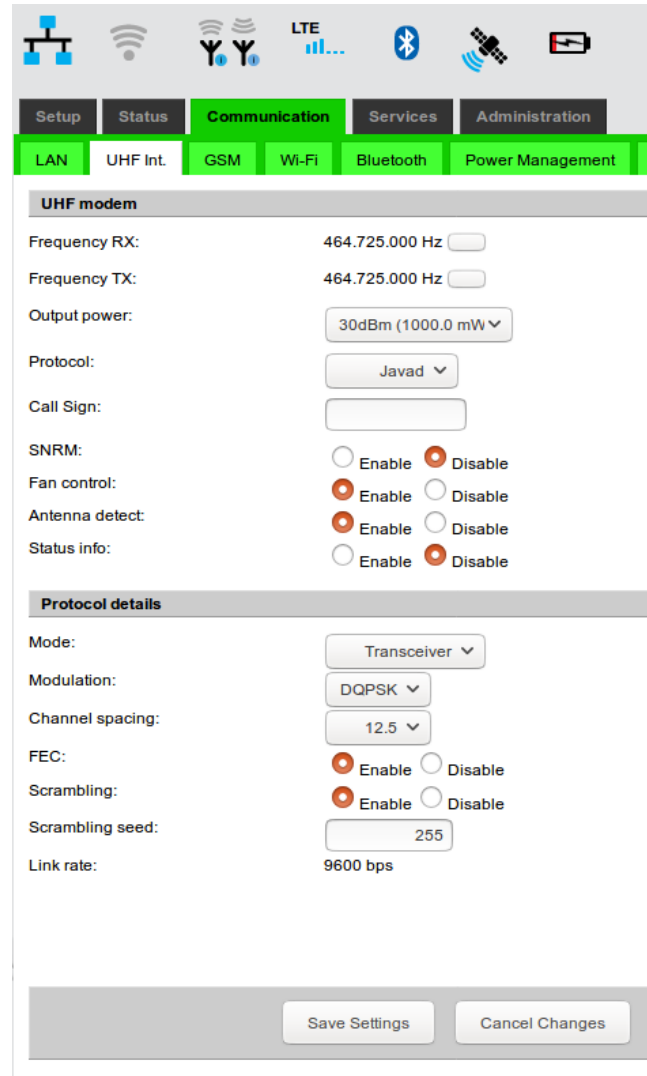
LTE

Setup Status Communication Services Administration

LAN UHF Int. GSM Wi-Fi Bluetooth Power Management

UHF modem

Frequency RX: 464.725.000 Hz

Frequency TX: 464.725.000 Hz

Output power: 30dBm (1000.0 mW

Protocol: Javad

Call Sign:

SNRM: Enable Disable

Fan control: Enable Disable

Antenna detect: Enable Disable

Status info: Enable Disable

Protocol details

Mode: Transceiver

Modulation: DQPSK

Channel spacing: 12.5

FEC: Enable Disable

Scrambling: Enable Disable

Scrambling seed: 255

Link rate: 9600 bps

Save Settings Cancel Changes